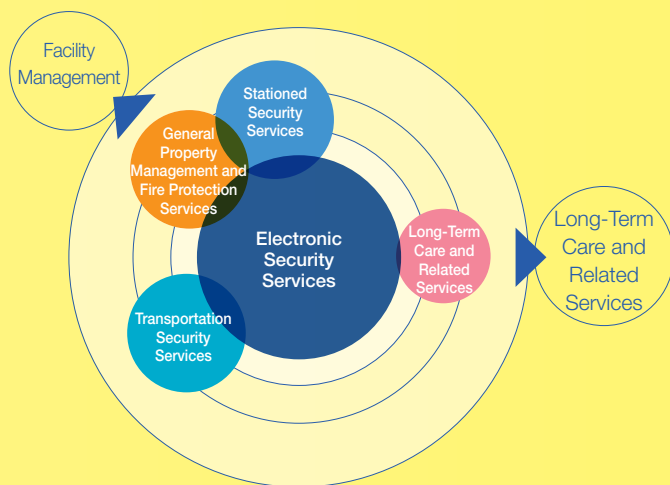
Facility Management

Stationed Security Services

General Property Management and Fire Protection Services

Electronic Security Services

Long-Term Care and Related Services

Transportation Security Services

Long-Term Care and Related Services